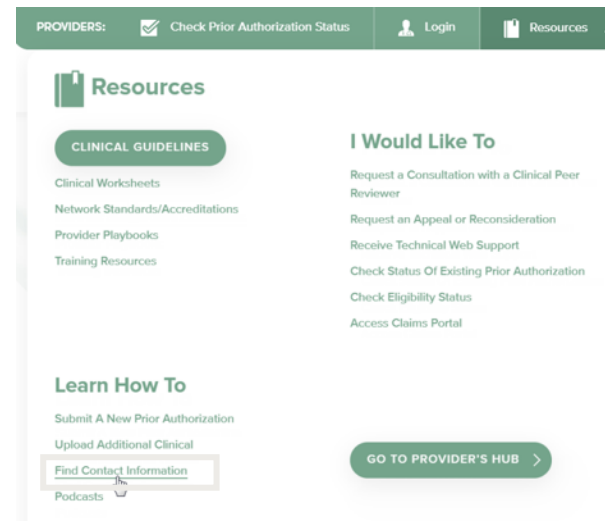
PROVIDERS: Check Prior Authorization Status Login Resources

Resources

CLINICAL GUIDELINES

Clinical Worksheets
Network Standards/Accreditations
Provider Playbooks
Training Resources

I Would Like To

Request a Consultation with a Clinical Peer Reviewer
Request an Appeal or Reconsideration
Receive Technical Web Support
Check Status Of Existing Prior Authorization
Check Eligibility Status
Access Claims Portal

Learn How To

Submit A New Prior Authorization
Upload Additional Clinical
Find Contact Information
Podcasts

GO TO PROVIDER'S HUB